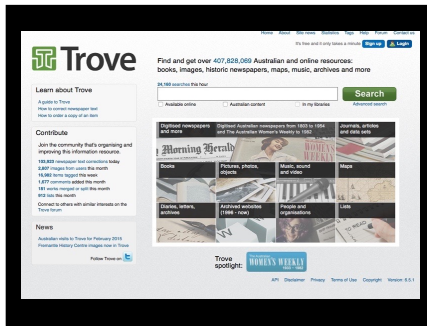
Home About Site news Statistics Tags Help Forum Contact us

It's free and it only takes a minute Sign up Login

Trove

Find and get over 407,828,069 Australian and online resources: books, images, historic newspapers, maps, music, archives and more

24,168 searches this hour

Search

Advanced search

Available online Australian content In my libraries

Learn about Trove

A guide to Trove
How to correct newspaper text
How to order a copy of an item

Contribute

Join the community that's organising and improving this information resource.

103,923 newspaper text corrections today
2,807 images from users this month
10,982 terms tagged this month
1,077 comments added this month
181 works merged or split this month
312 lists this month

Connect to others with similar interests on the Trove forum

News

Australian visits to Trove for February 2013
Fremantle History Centre images now in Trove

Follow Trove on

Digitised newspapers and more

Digitised Australian newspapers from 1803 to 1954 and The Australian Women's Weekly to 1982

Journals, articles and data sets

Books

Pictures, photos, objects

Music, sound and video

Maps

Diaries, letters, archives

Archived websites (1996 - now)

People and organisations

Lists

Trove spotlight:

WOMEN'S WEEKLY

API Disclaimer Privacy Terms of Use Copyright Version 6.5.1